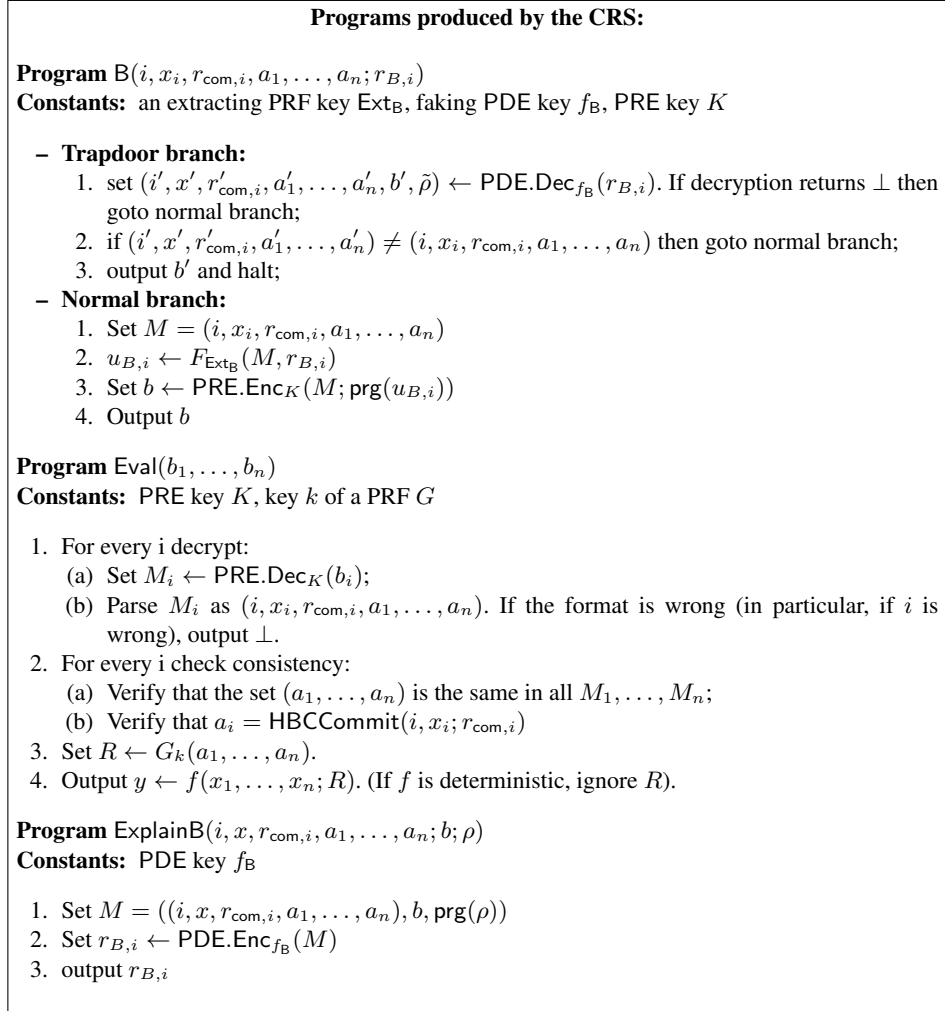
**Programs produced by the CRS:**

**Program** $\mathsf{B}(i, x_i, r_{\mathsf{com},i}, a_1, \ldots, a_n; r_{B,i})$
**Constants:** an extracting PRF key $\mathsf{Ext_B}$, faking PDE key $f_\mathsf{B}$, PRE key $K$

– **Trapdoor branch:**
1. set $(i', x', r'_{\mathsf{com},i}, a'_1, \ldots, a'_n, b', \tilde{\rho}) \leftarrow \mathsf{PDE.Dec}_{f_\mathsf{B}}(r_{B,i})$. If decryption returns $\perp$ then goto normal branch;
2. if $(i', x', r'_{\mathsf{com},i}, a'_1, \ldots, a'_n) \neq (i, x_i, r_{\mathsf{com},i}, a_1, \ldots, a_n)$ then goto normal branch;
3. output $b'$ and halt;

– **Normal branch:**
1. Set $M = (i, x_i, r_{\mathsf{com},i}, a_1, \ldots, a_n)$
2. $u_{B,i} \leftarrow F_{\mathsf{Ext_B}}(M, r_{B,i})$
3. Set $b \leftarrow \mathsf{PRE.Enc}_K(M; \mathsf{prg}(u_{B,i}))$
4. Output $b$

**Program** $\mathsf{Eval}(b_1, \ldots, b_n)$
**Constants:** PRE key $K$, key $k$ of a PRF $G$

1. For every i decrypt:
(a) Set $M_i \leftarrow \mathsf{PRE.Dec}_K(b_i)$;
(b) Parse $M_i$ as $(i, x_i, r_{\mathsf{com},i}, a_1, \ldots, a_n)$. If the format is wrong (in particular, if $i$ is wrong), output $\perp$.
2. For every i check consistency:
(a) Verify that the set $(a_1, \ldots, a_n)$ is the same in all $M_1, \ldots, M_n$;
(b) Verify that $a_i = \mathsf{HBCCommit}(i, x_i; r_{\mathsf{com},i})$
3. Set $R \leftarrow G_k(a_1, \ldots, a_n)$.
4. Output $y \leftarrow f(x_1, \ldots, x_n; R)$. (If $f$ is deterministic, ignore $R$).

**Program** $\mathsf{ExplainB}(i, x, r_{\mathsf{com},i}, a_1, \ldots, a_n; b; \rho)$
**Constants:** PDE key $f_\mathsf{B}$

1. Set $M = ((i, x, r_{\mathsf{com},i}, a_1, \ldots, a_n), b, \mathsf{prg}(\rho))$
2. Set $r_{B,i} \leftarrow \mathsf{PDE.Enc}_{f_\mathsf{B}}(M)$
3. output $r_{B,i}$